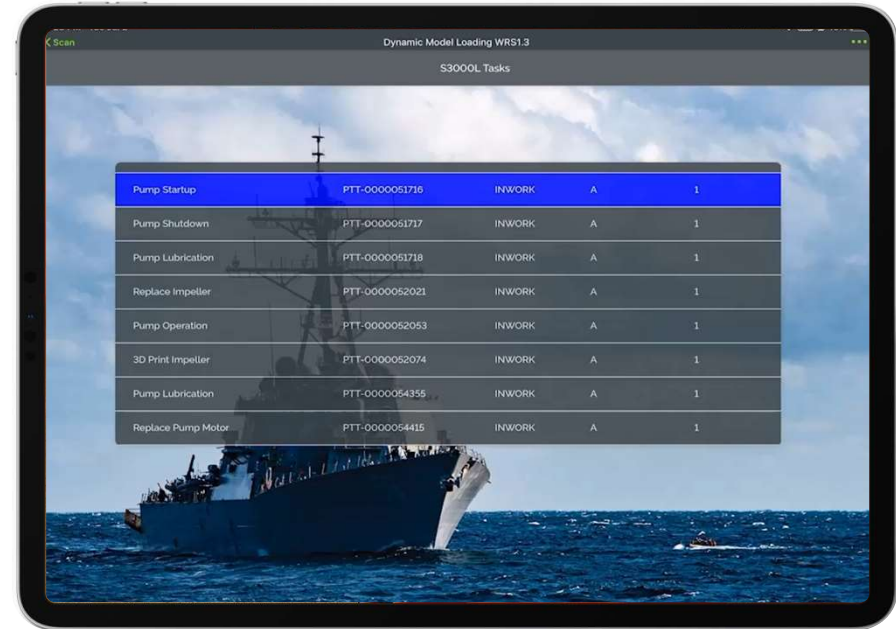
< Scan

Dynamic Model Loading WRS1.3

•••

S3000L Tasks

| | | | | |
|---|---|---|---|---|
| Pump Startup | PTT-0000051716 | INWORK | A | 1 |
| Pump Shutdown | PTT-0000051717 | INWORK | A | 1 |
| Pump Lubrication | PTT-0000051718 | INWORK | A | 1 |
| Replace Impeller | PTT-0000052021 | INWORK | A | 1 |
| Pump Operation | PTT-0000052053 | INWORK | A | 1 |
| 3D Print Impeller | PTT-0000052074 | INWORK | A | 1 |
| Pump Lubrication | PTT-0000054355 | INWORK | A | 1 |
| Replace Pump Motor | PTT-0000054415 | INWORK | A | 1 |